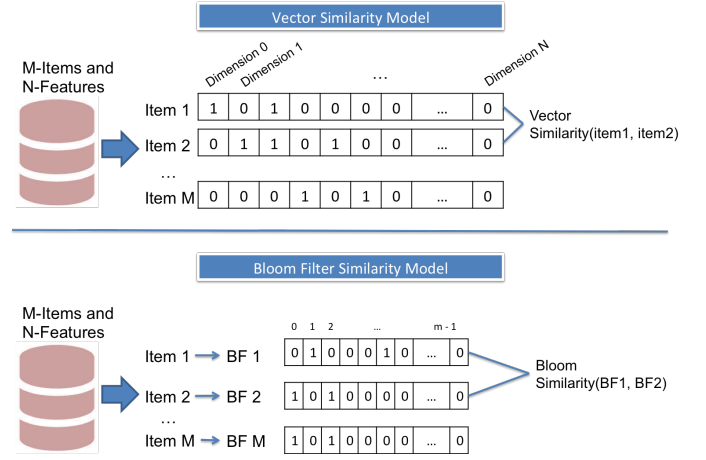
Vector Similarity Model

M-Items and N-Features

Dimension 0 Dimension 1 … Dimension N

| Item 1 | 1 | 0 | 1 | 0 | 0 | 0 | 0 | ... | 0 |
|---|---|---|---|---|---|---|---|---|---|
| Item 2 | 0 | 1 | 1 | 0 | 1 | 0 | 0 | ... | 0 |
| … | | | | | | | | | |
| Item M | 0 | 0 | 0 | 1 | 0 | 1 | 0 | ... | 0 |

Vector Similarity(item1, item2)

Bloom Filter Similarity Model

M-Items and N-Features

0 1 2 … m - 1

| Item 1 → BF 1 | 0 | 1 | 0 | 0 | 0 | 1 | 0 | ... | 0 |
|---|---|---|---|---|---|---|---|---|---|
| Item 2 → BF 2 | 1 | 0 | 1 | 0 | 0 | 0 | 0 | ... | 0 |
| … | | | | | | | | | |
| Item M → BF M | 1 | 0 | 1 | 0 | 0 | 0 | 0 | ... | 0 |

Bloom Similarity(BF1, BF2)